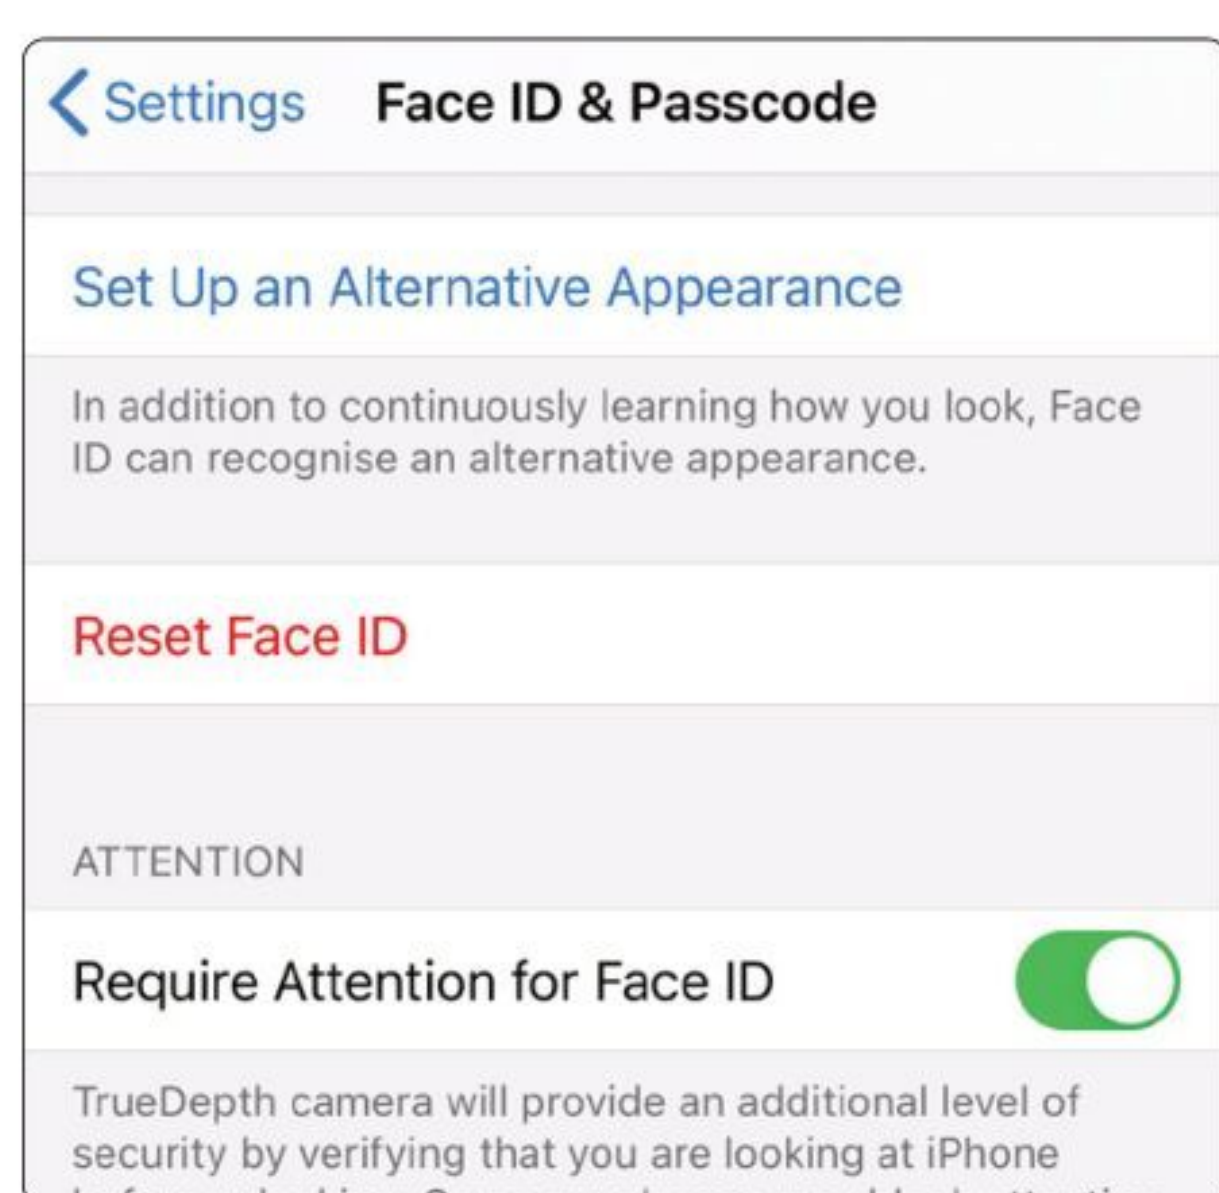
Settings Face ID & Passcode

Set Up an Alternative Appearance

In addition to continuously learning how you look, Face ID can recognise an alternative appearance.

Reset Face ID

ATTENTION

Require Attention for Face ID

TrueDepth camera will provide an additional level of security by verifying that you are looking at iPhone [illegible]